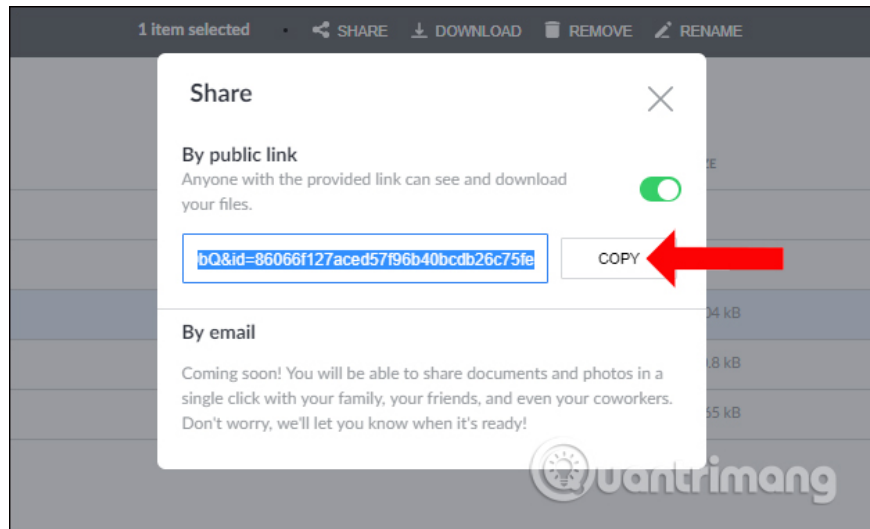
1 item selected • SHARE DOWNLOAD REMOVE RENAME

Share

By public link
Anyone with the provided link can see and download your files.

bQ&id=86066f127aced57f96b40bcdb26c75fe

COPY

By email

Coming soon! You will be able to share documents and photos in a single click with your family, your friends, and even your coworkers. Don't worry, we'll let you know when it's ready!

ZE
04 kB
.8 kB
55 kB

Quantrimang